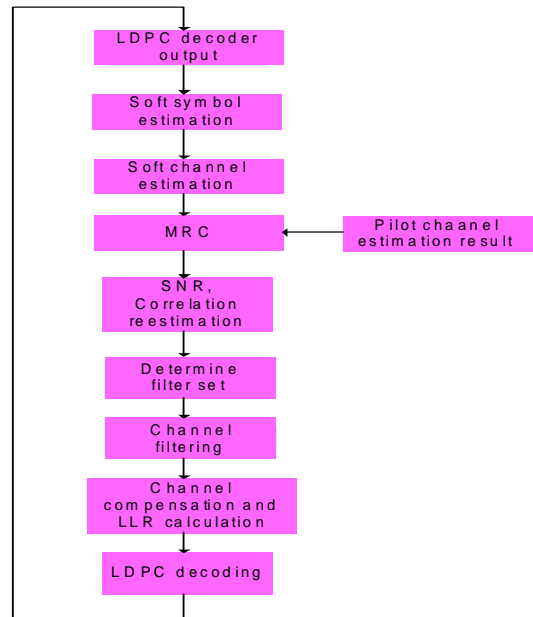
LDPC decoder output

Soft symbol estimation

Soft channel estimation

MRC

Pilot chaanel estimation result

SNR, Correlation reestimation

Determine filter set

Channel filtering

Channel compensation and LLR calculation

LDPC decoding